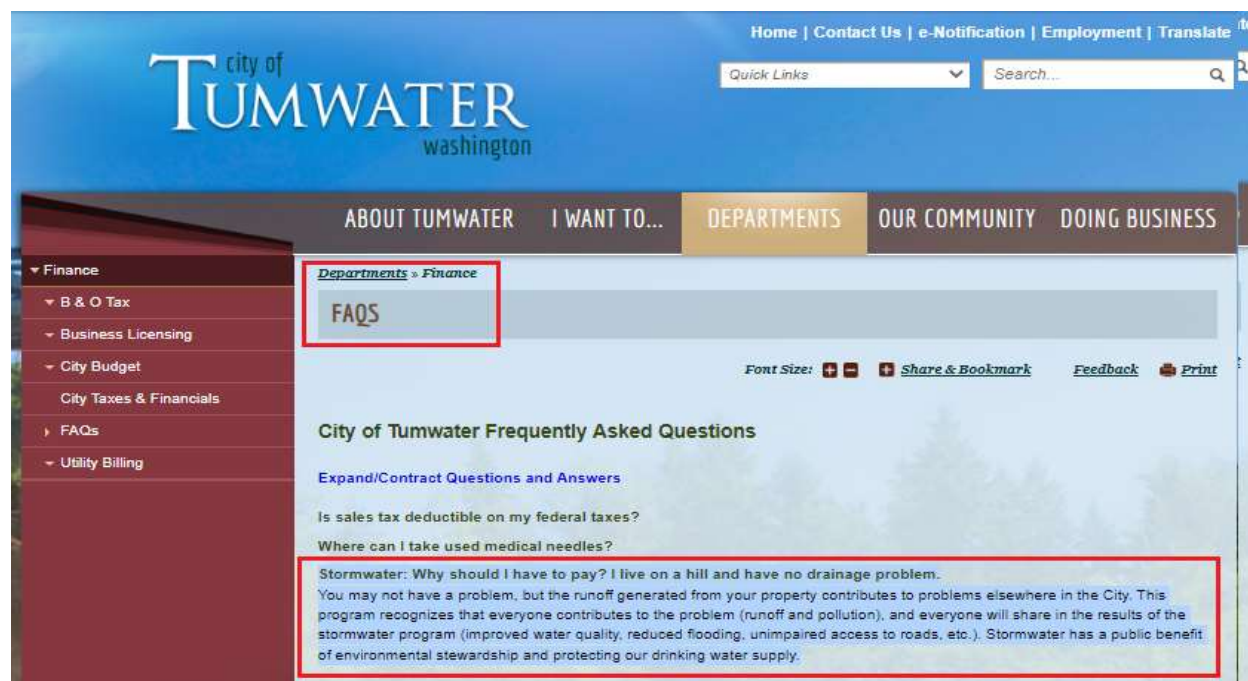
Home | Contact Us | e-Notification | Employment | Translate

Quick Links

Search...

city of TUMWATER washington

ABOUT TUMWATER I WANT TO... DEPARTMENTS OUR COMMUNITY DOING BUSINESS

Finance
B & O Tax
Business Licensing
City Budget
City Taxes & Financials
FAQs
Utility Billing

Departments » Finance

FAQS

Font Size: Share & Bookmark Feedback Print

City of Tumwater Frequently Asked Questions

Expand/Contract Questions and Answers

Is sales tax deductible on my federal taxes?

Where can I take used medical needles?

Stormwater: Why should I have to pay? I live on a hill and have no drainage problem.
You may not have a problem, but the runoff generated from your property contributes to problems elsewhere in the City. This program recognizes that everyone contributes to the problem (runoff and pollution), and everyone will share in the results of the stormwater program (improved water quality, reduced flooding, unimpaired access to roads, etc.). Stormwater has a public benefit of environmental stewardship and protecting our drinking water supply.